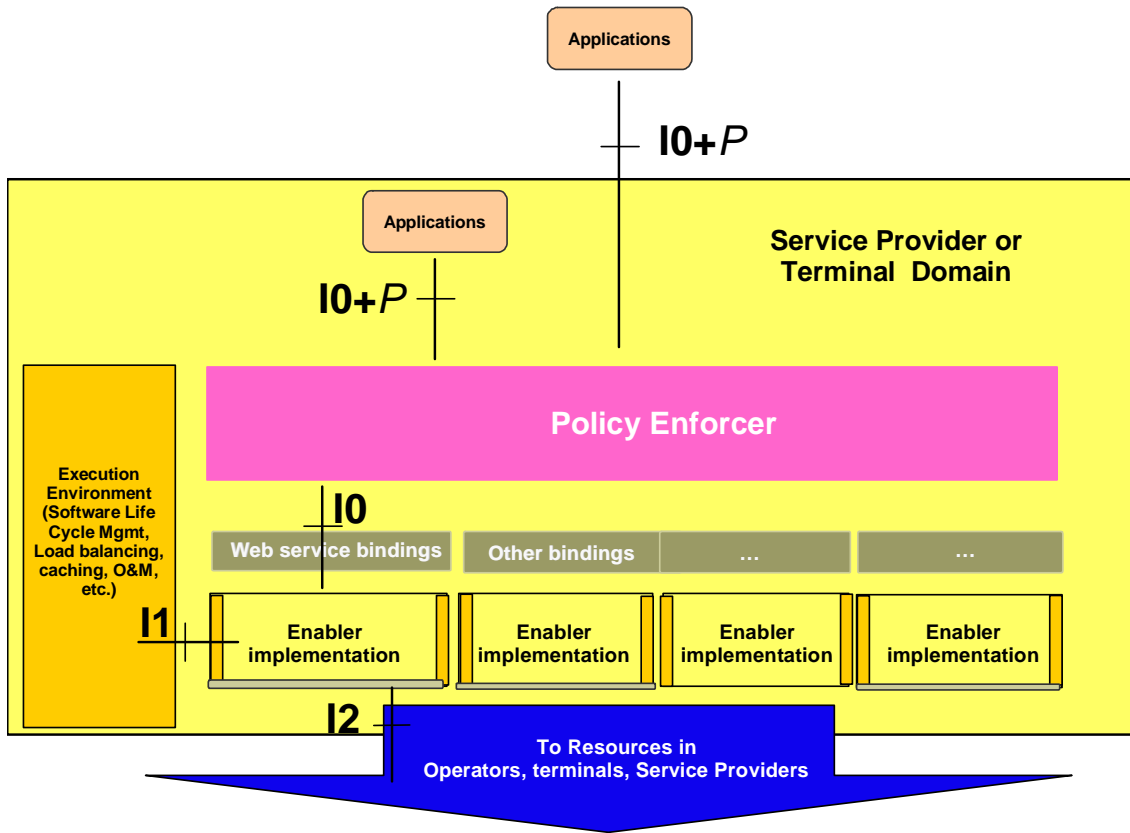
Applications

I0+*P*

Applications

Service Provider or Terminal Domain

I0+*P*

Execution Environment (Software Life Cycle Mgmt, Load balancing, caching, O&M, etc.)

Policy Enforcer

I0

Web service bindings

Other bindings

…

…

I1

Enabler implementation

Enabler implementation

Enabler implementation

Enabler implementation

I2

To Resources in Operators, terminals, Service Providers